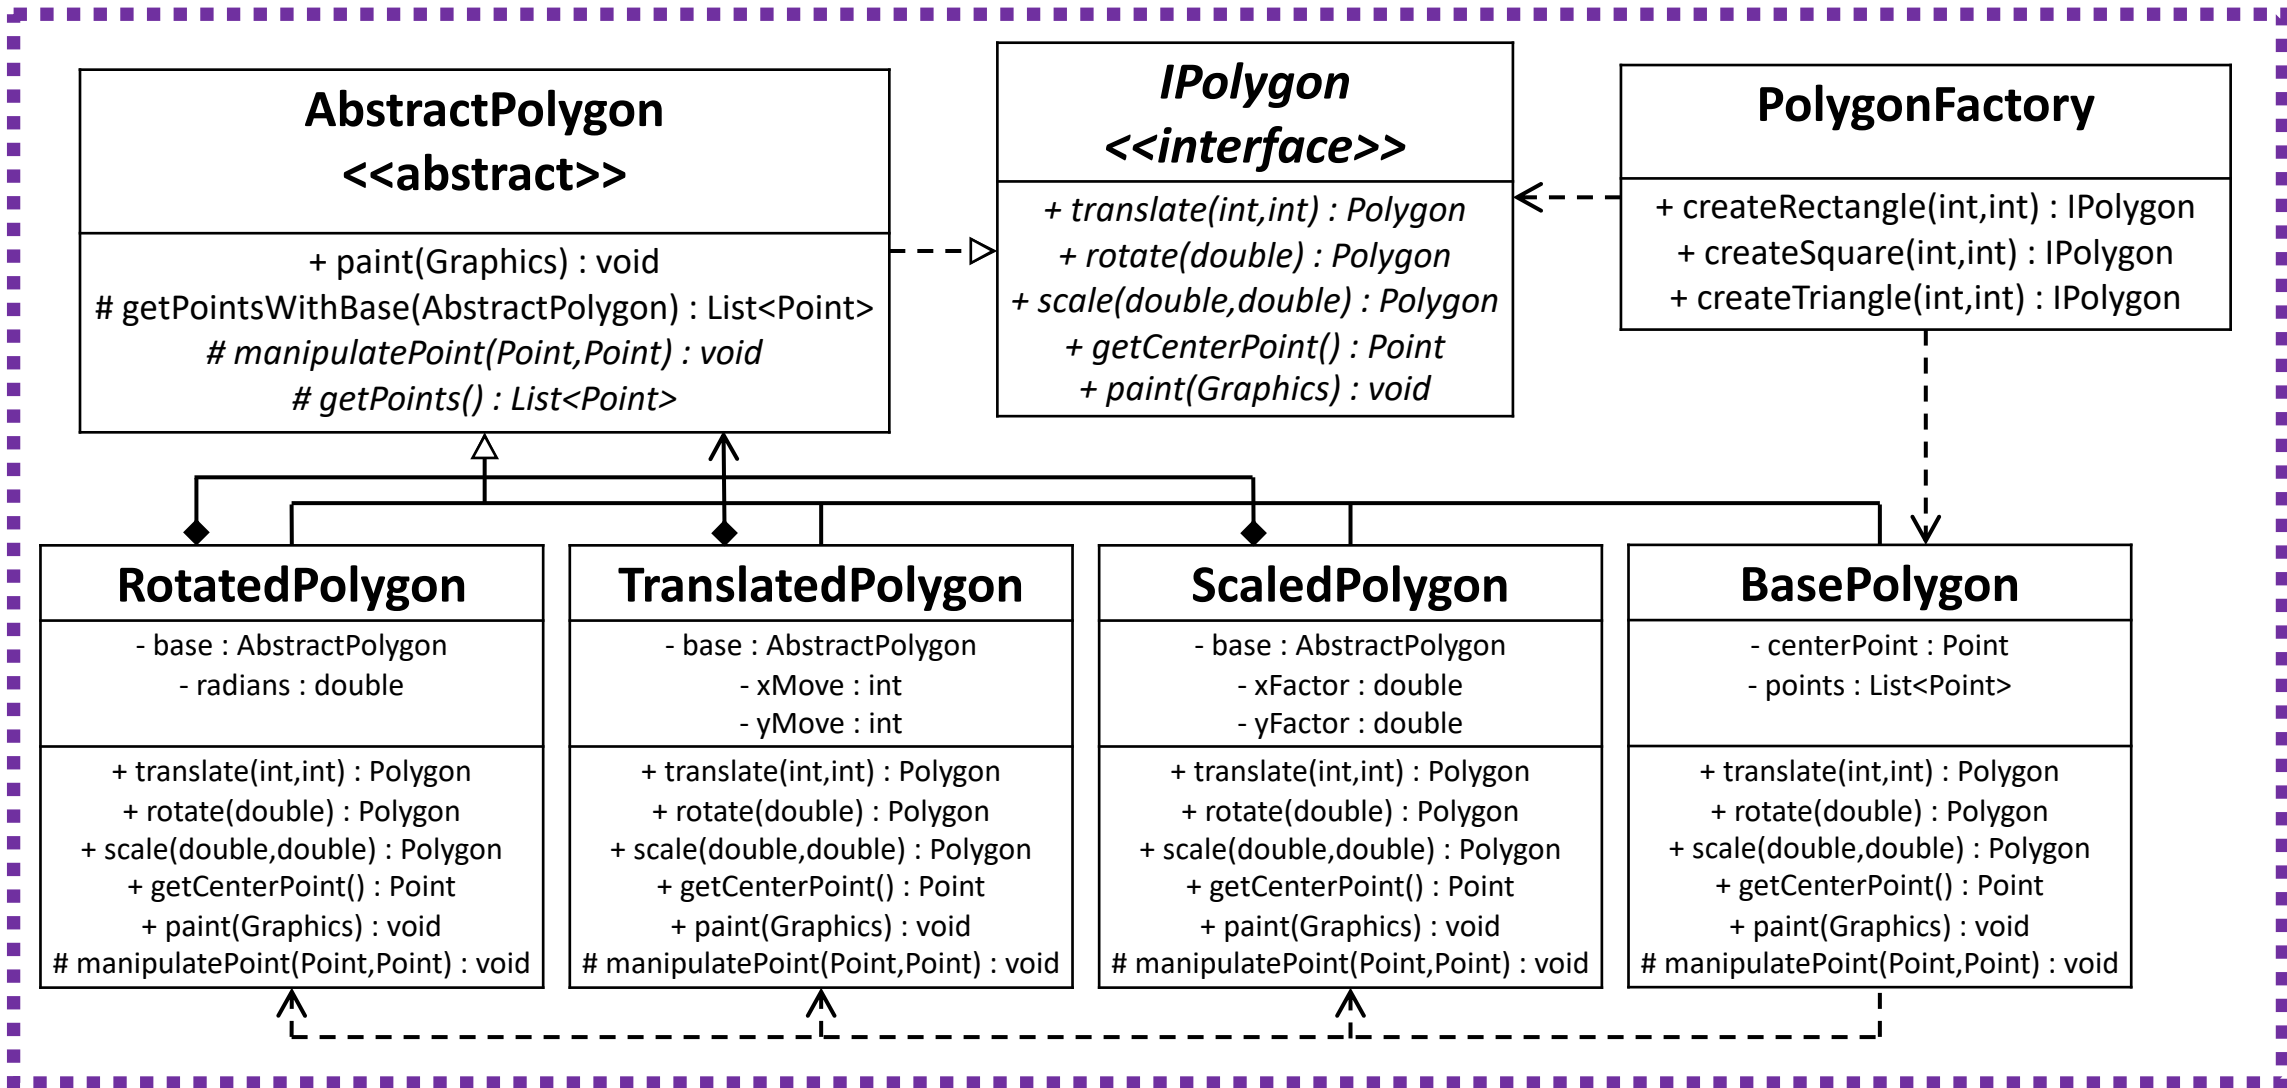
AbstractPolygon
<<abstract>>

+ paint(Graphics) : void
# getPointsWithBase(AbstractPolygon) : List<Point>
# manipulatePoint(Point,Point) : void
# getPoints() : List<Point>

IPolygon
<<interface>>

+ translate(int,int) : Polygon
+ rotate(double) : Polygon
+ scale(double,double) : Polygon
+ getCenterPoint() : Point
+ paint(Graphics) : void

PolygonFactory

+ createRectangle(int,int) : IPolygon
+ createSquare(int,int) : IPolygon
+ createTriangle(int,int) : IPolygon

RotatedPolygon

- base : AbstractPolygon
- radians : double

+ translate(int,int) : Polygon
+ rotate(double) : Polygon
+ scale(double,double) : Polygon
+ getCenterPoint() : Point
+ paint(Graphics) : void
# manipulatePoint(Point,Point) : void

TranslatedPolygon

- base : AbstractPolygon
- xMove : int
- yMove : int

+ translate(int,int) : Polygon
+ rotate(double) : Polygon
+ scale(double,double) : Polygon
+ getCenterPoint() : Point
+ paint(Graphics) : void
# manipulatePoint(Point,Point) : void

ScaledPolygon

- base : AbstractPolygon
- xFactor : double
- yFactor : double

+ translate(int,int) : Polygon
+ rotate(double) : Polygon
+ scale(double,double) : Polygon
+ getCenterPoint() : Point
+ paint(Graphics) : void
# manipulatePoint(Point,Point) : void

BasePolygon

- centerPoint : Point
- points : List<Point>

+ translate(int,int) : Polygon
+ rotate(double) : Polygon
+ scale(double,double) : Polygon
+ getCenterPoint() : Point
+ paint(Graphics) : void
# manipulatePoint(Point,Point) : void